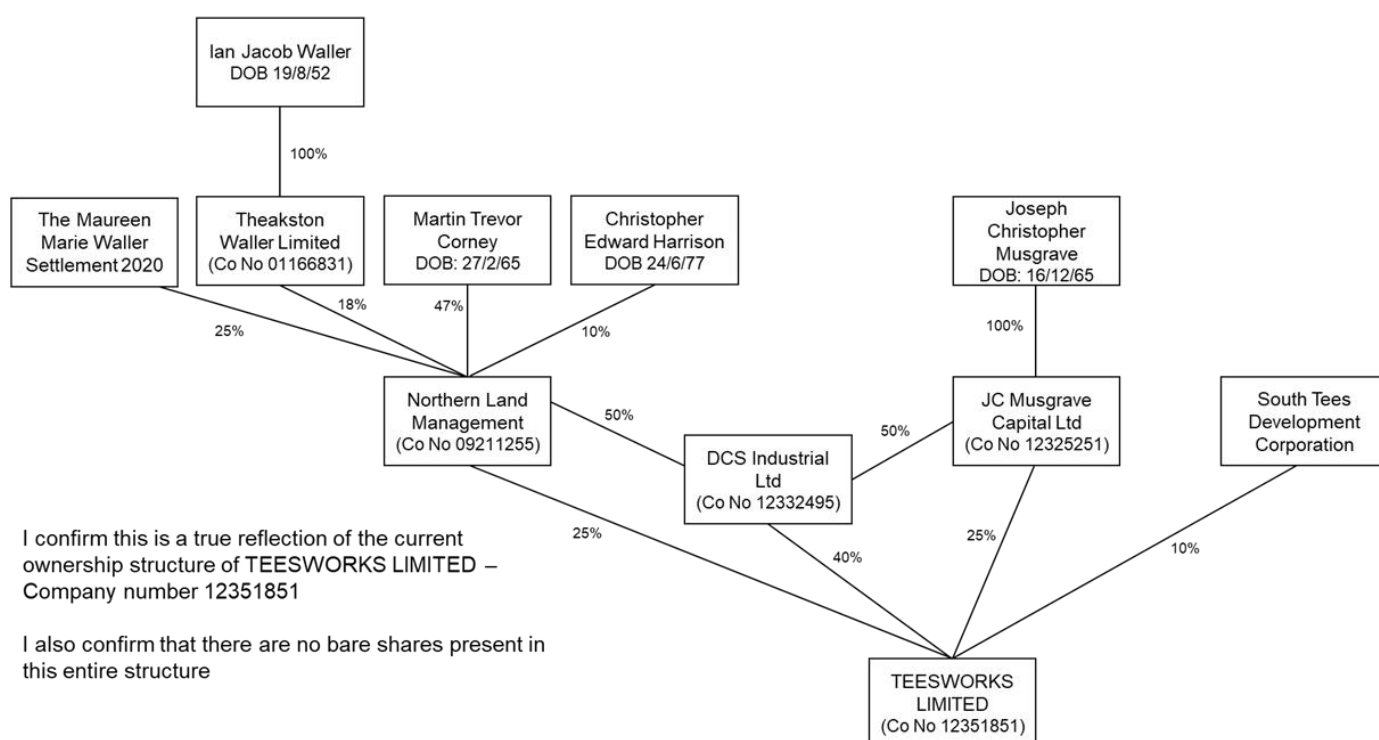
Ian Jacob Waller
DOB 19/8/52

100%

The Maureen Marie Waller Settlement 2020

Theakston Waller Limited (Co No 01166831)

Martin Trevor Corney
DOB: 27/2/65

Christopher Edward Harrison
DOB 24/6/77

Joseph Christopher Musgrave
DOB: 16/12/65

25%

18%

47%

10%

100%

Northern Land Management (Co No 09211255)

50%

DCS Industrial Ltd (Co No 12332495)

50%

JC Musgrave Capital Ltd (Co No 12325251)

South Tees Development Corporation

25%

40%

25%

10%

I confirm this is a true reflection of the current ownership structure of TEESWORKS LIMITED – Company number 12351851

I also confirm that there are no bare shares present in this entire structure

TEESWORKS LIMITED (Co No 12351851)